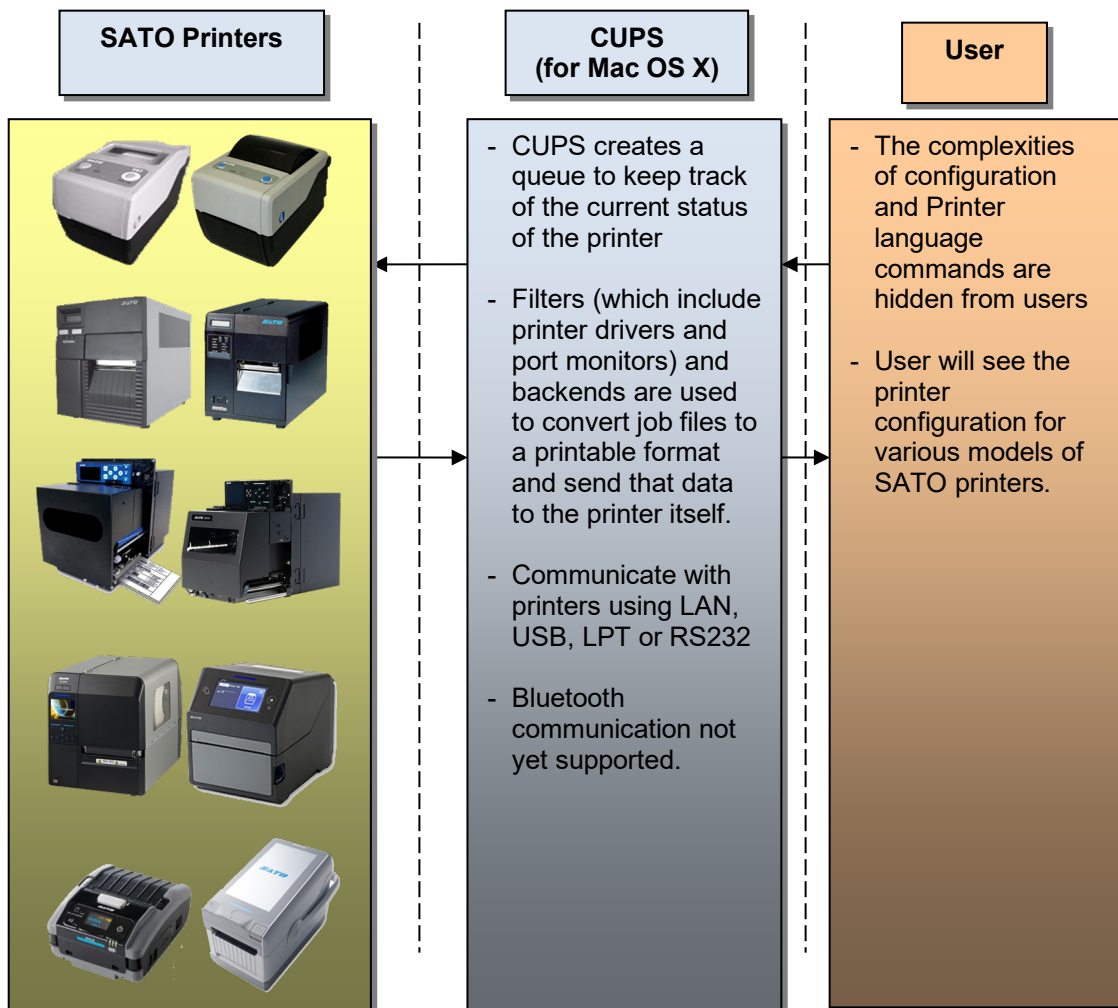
SATO Printers

CUPS (for Mac OS X)

User

- CUPS creates a queue to keep track of the current status of the printer

- Filters (which include printer drivers and port monitors) and backends are used to convert job files to a printable format and send that data to the printer itself.

- Communicate with printers using LAN, USB, LPT or RS232

- Bluetooth communication not yet supported.

- The complexities of configuration and Printer language commands are hidden from users

- User will see the printer configuration for various models of SATO printers.